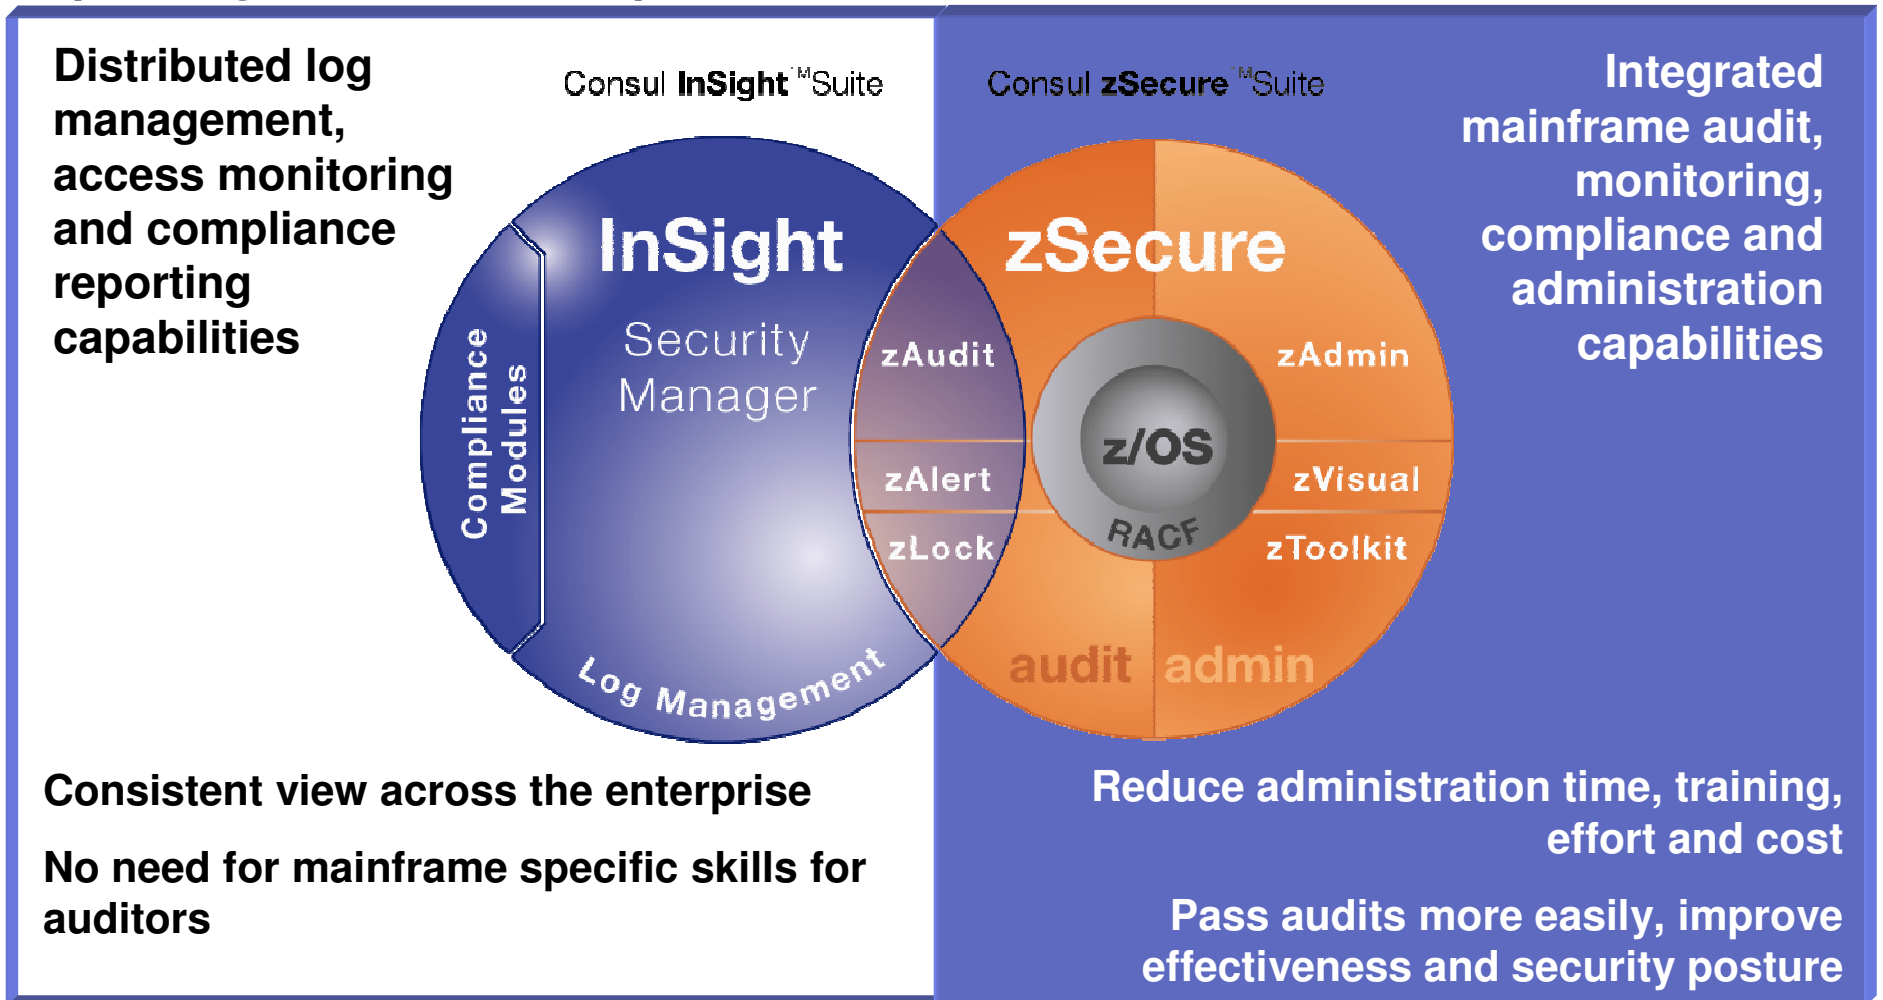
Distributed log management, access monitoring and compliance reporting capabilities

Consul InSight™Suite

Consul zSecure™Suite

Integrated mainframe audit, monitoring, compliance and administration capabilities

InSight

Security Manager

Compliance Modules

Log Management

zSecure

zAudit

zAlert

zLock

zAdmin

zVisual

zToolkit

z/OS

RACF

audit

admin

Consistent view across the enterprise

No need for mainframe specific skills for auditors

Reduce administration time, training, effort and cost

Pass audits more easily, improve effectiveness and security posture